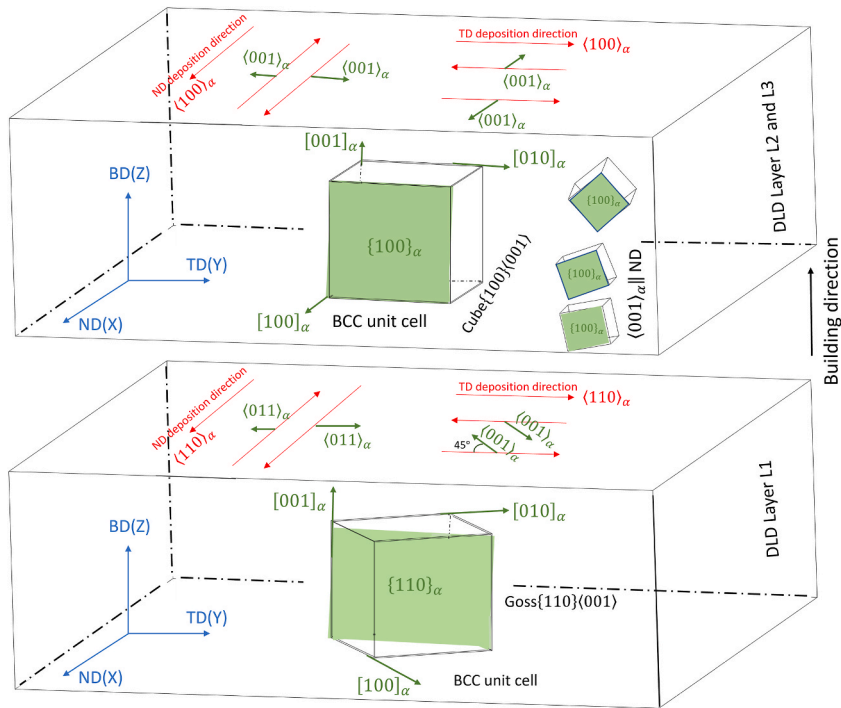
ND deposition direction
$\langle 100\rangle_\alpha$
$\langle 001\rangle_\alpha$
$\langle 001\rangle_\alpha$
TD deposition direction
$\langle 100\rangle_\alpha$
$\langle 001\rangle_\alpha$
$\langle 001\rangle_\alpha$
$[001]_\alpha$
$[010]_\alpha$
BD(Z)
TD(Y)
ND(X)
$\{100\}_\alpha$
$\{100\}_\alpha$
$\{100\}_\alpha$
$\{100\}_\alpha$
Cube$\{100\}\langle 001\rangle$
$\langle 001\rangle_\alpha \parallel$ ND
$[100]_\alpha$
BCC unit cell
DLD Layer L2 and L3
Building direction
ND deposition direction
$\langle 110\rangle_\alpha$
$\langle 011\rangle_\alpha$
$\langle 011\rangle_\alpha$
TD deposition direction
$\langle 110\rangle_\alpha$
$\langle 001\rangle_\alpha$
$\langle 001\rangle_\alpha$
45°
$[001]_\alpha$
$[010]_\alpha$
BD(Z)
TD(Y)
ND(X)
$\{110\}_\alpha$
Goss$\{110\}\langle 001\rangle$
$[100]_\alpha$
BCC unit cell
DLD Layer L1